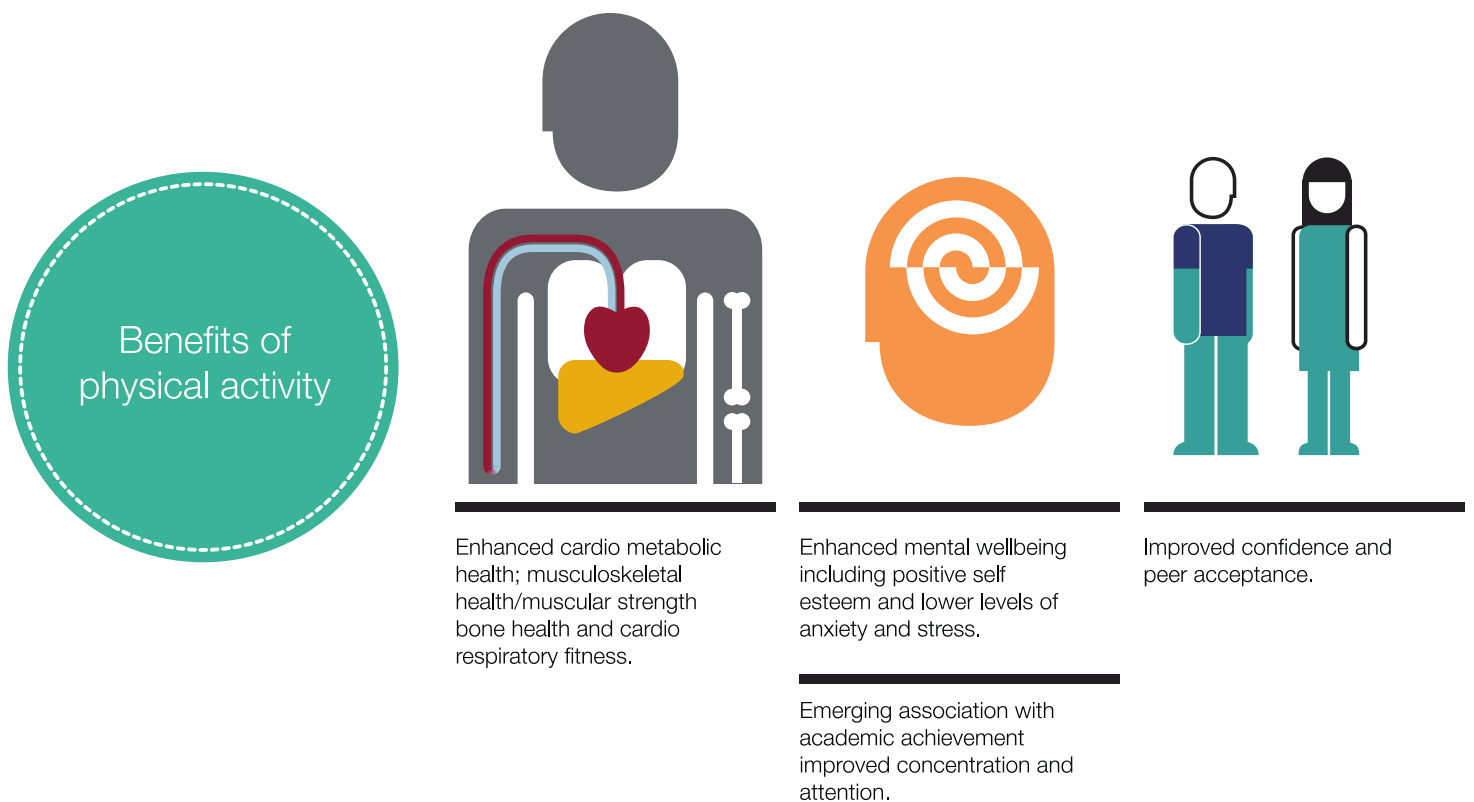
Benefits of physical activity

Enhanced cardio metabolic health; musculoskeletal health/muscular strength bone health and cardio respiratory fitness.

Enhanced mental wellbeing including positive self esteem and lower levels of anxiety and stress.

Emerging association with academic achievement improved concentration and attention.

Improved confidence and peer acceptance.